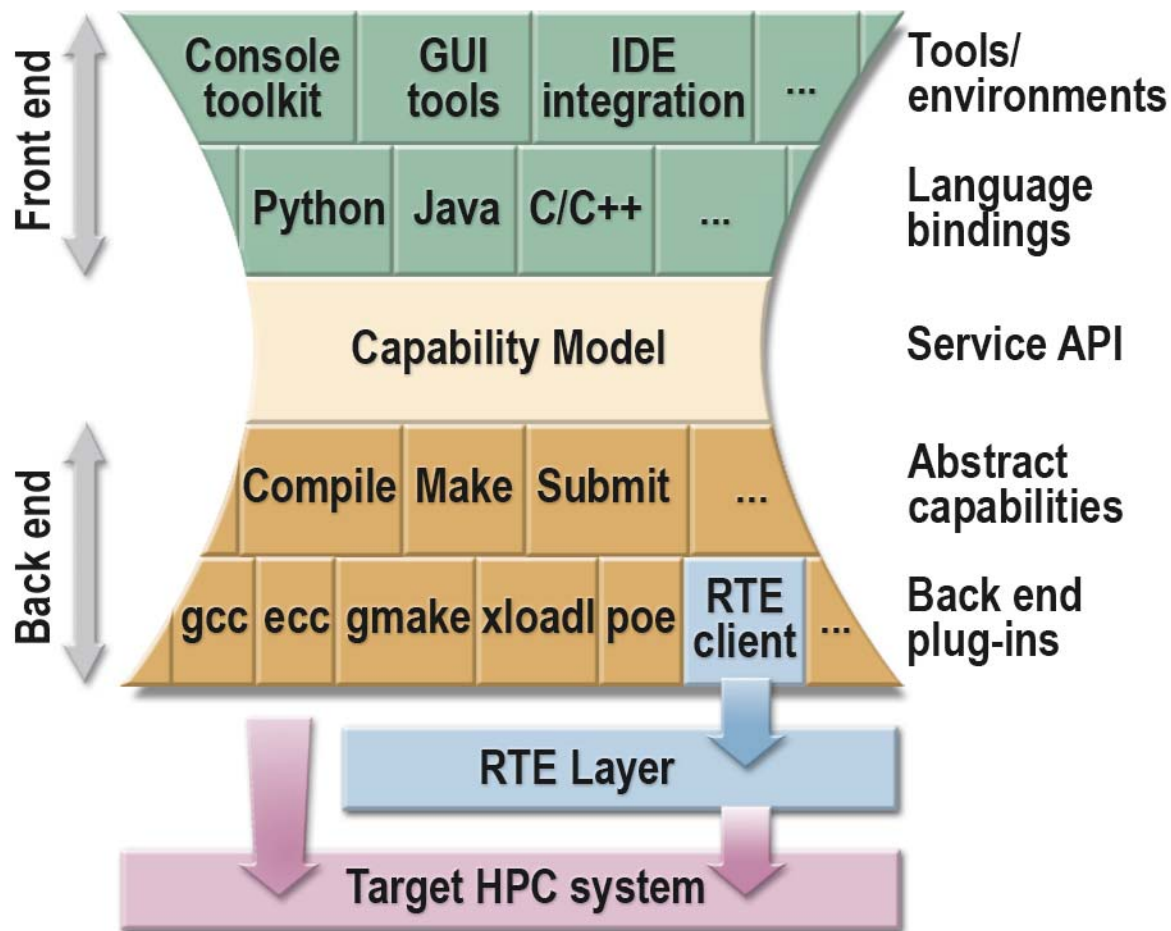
Front end

Console toolkit | GUI tools | IDE integration | ... | Tools/ environments

Python | Java | C/C++ | ... | Language bindings

Capability Model | Service API

Back end

Compile | Make | Submit | ... | Abstract capabilities

gcc | ecc | gmake | xloadl | poe | RTE client | ... | Back end plug-ins

RTE Layer

Target HPC system